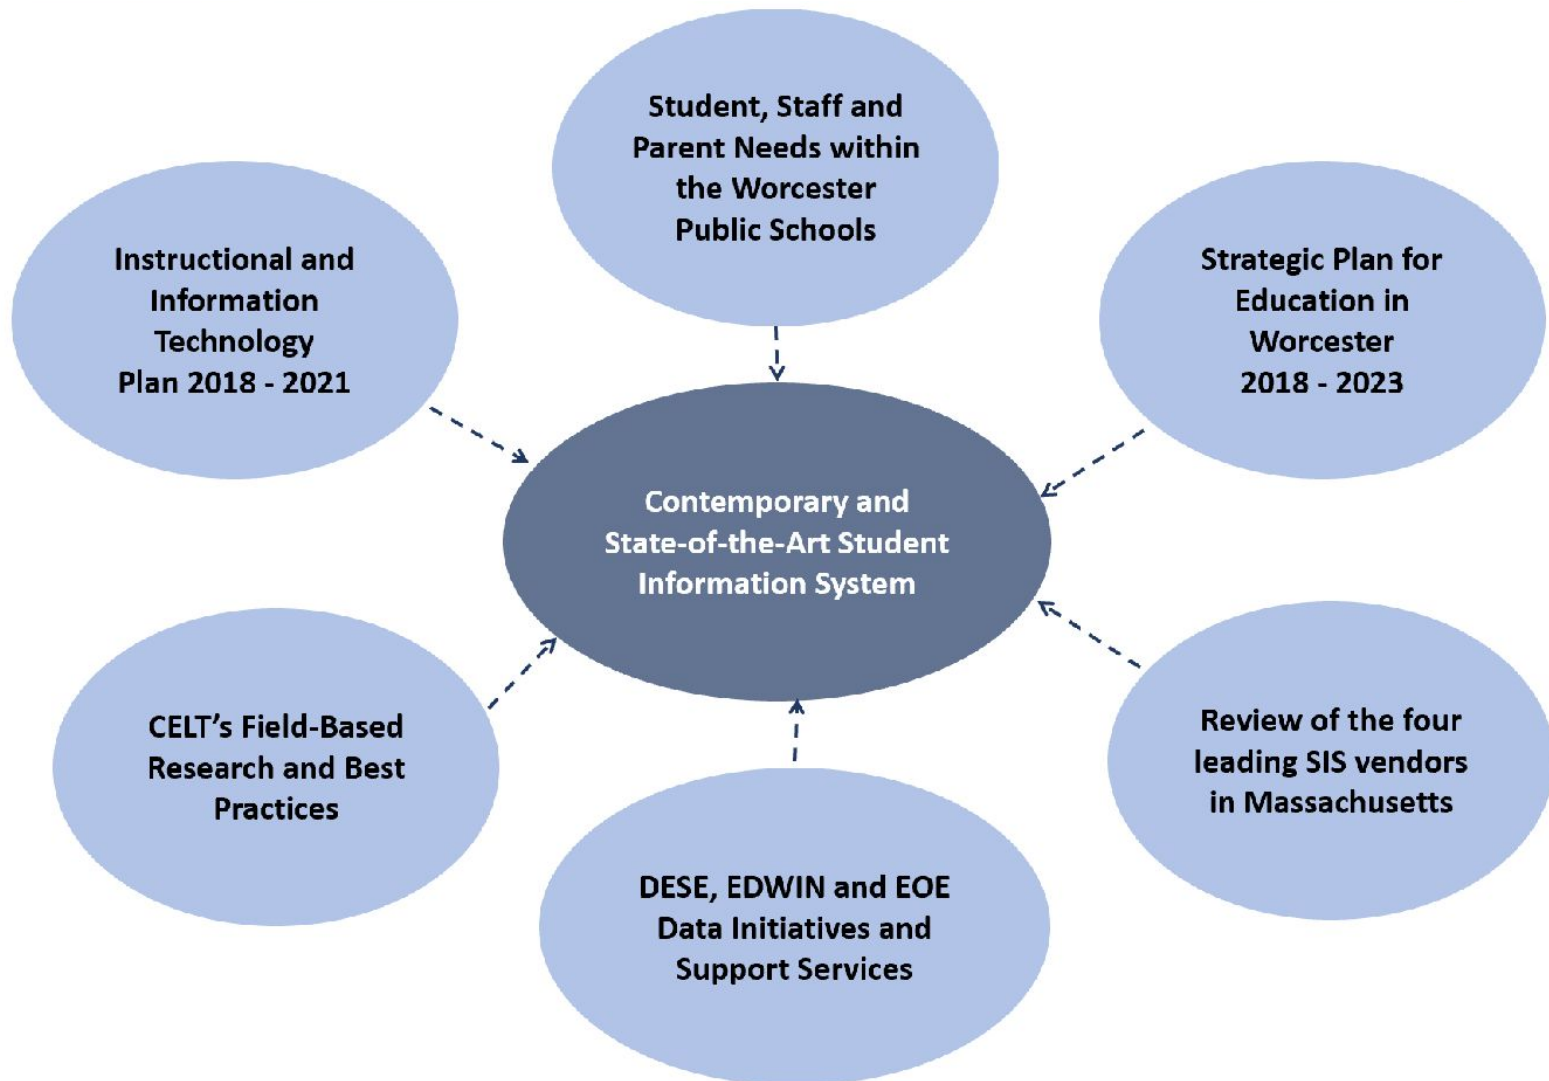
Student, Staff and Parent Needs within the Worcester Public Schools

Instructional and Information Technology Plan 2018 - 2021

Strategic Plan for Education in Worcester 2018 - 2023

Contemporary and State-of-the-Art Student Information System

CELT's Field-Based Research and Best Practices

Review of the four leading SIS vendors in Massachusetts

DESE, EDWIN and EOE Data Initiatives and Support Services